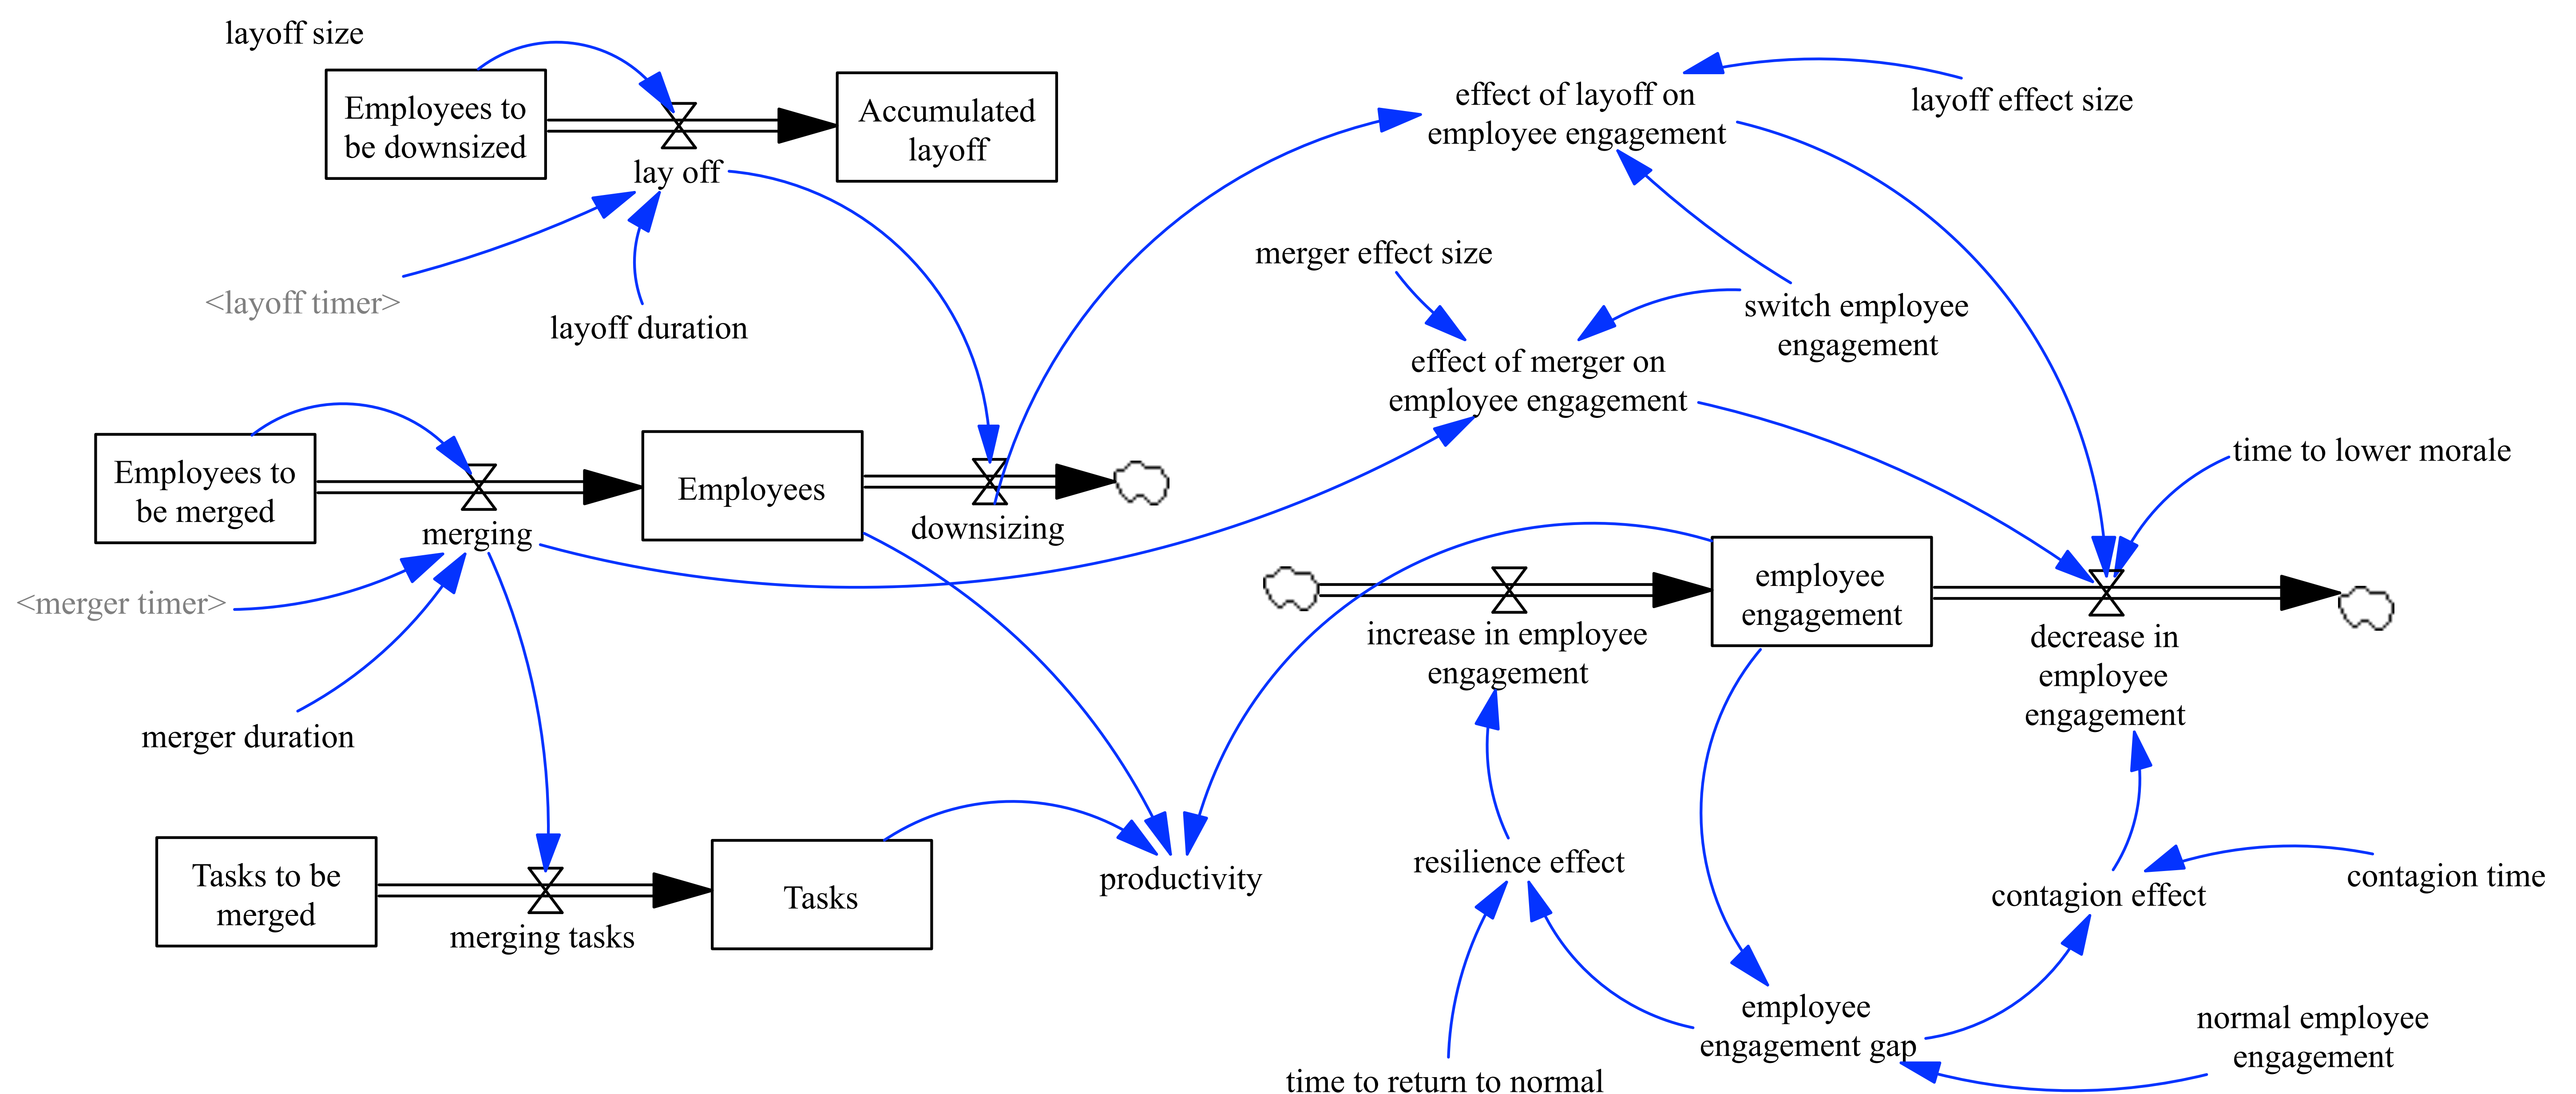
layoff size

Employees to be downsized

lay off

Accumulated layoff

<layoff timer>

layoff duration

effect of layoff on employee engagement

layoff effect size

merger effect size

switch employee engagement

effect of merger on employee engagement

Employees to be merged

merging

Employees

downsizing

time to lower morale

<merger timer>

merger duration

employee engagement

increase in employee engagement

decrease in employee engagement

Tasks to be merged

merging tasks

Tasks

productivity

resilience effect

contagion effect

contagion time

employee engagement gap

normal employee engagement

time to return to normal